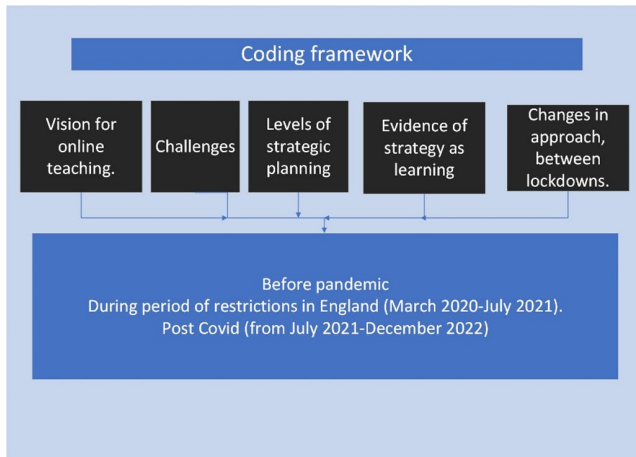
Coding framework

Vision for online teaching.

Challenges

Levels of strategic planning

Evidence of strategy as learning

Changes in approach, between lockdowns.

Before pandemic
During period of restrictions in England (March 2020-July 2021).
Post Covid (from July 2021-December 2022)